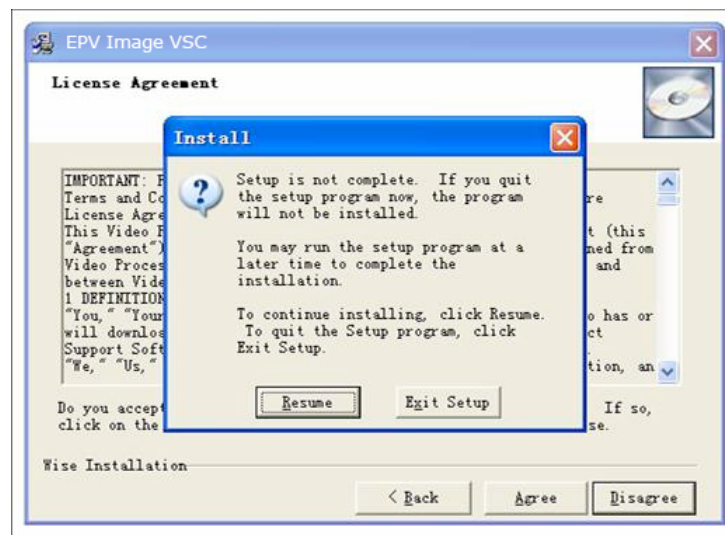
EPV Image VSC

License Agreement

IMPORTANT: F
Terms and Co
License Agre
This Video F
"Agreement")
Video Proces
between Vide
1 DEFINITION
"You," "Your
will downloa
Support Soft
"We," "Us,"

re

t (this
ned from
and

o has or
ct

tion, an

Do you accept
click on the

If so,
se.

Wise Installation

< Back
Agree
Disagree

Install

Setup is not complete. If you quit the setup program now, the program will not be installed.

You may run the setup program at a later time to complete the installation.

To continue installing, click Resume. To quit the Setup program, click Exit Setup.

Resume
Exit Setup